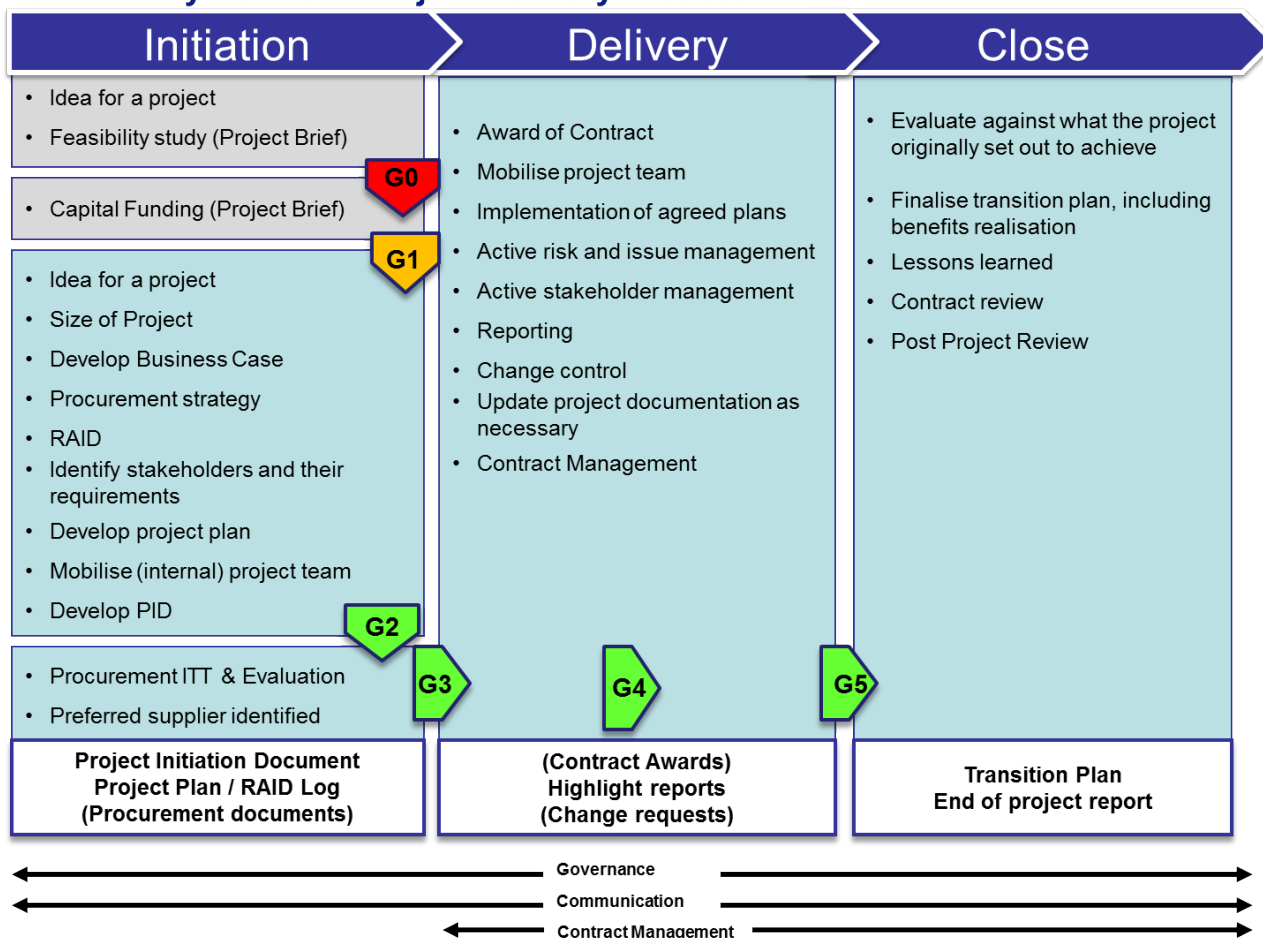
Initiation

Delivery

Close

• Idea for a project
• Feasibility study (Project Brief)

G0

• Capital Funding (Project Brief)

G1

• Idea for a project
• Size of Project
• Develop Business Case
• Procurement strategy
• RAID
• Identify stakeholders and their requirements
• Develop project plan
• Mobilise (internal) project team
• Develop PID

G2

• Procurement ITT & Evaluation
• Preferred supplier identified

G3

• Award of Contract
• Mobilise project team
• Implementation of agreed plans
• Active risk and issue management
• Active stakeholder management
• Reporting
• Change control
• Update project documentation as necessary
• Contract Management

G4

G5

• Evaluate against what the project originally set out to achieve
• Finalise transition plan, including benefits realisation
• Lessons learned
• Contract review
• Post Project Review

Project Initiation Document
Project Plan / RAID Log
(Procurement documents)

(Contract Awards)
Highlight reports
(Change requests)

Transition Plan
End of project report

Governance

Communication

Contract Management